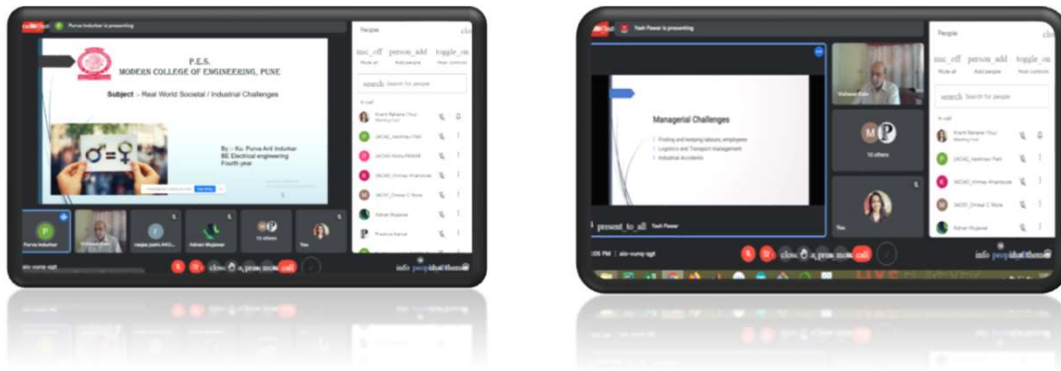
Purva Indurkar is presenting

P.E.S.
MODERN COLLEGE OF ENGINEERING, PUNE

Subject :- Real World Societal / Industrial Challenges

By :- Ku. Purva Anil Indurkar
BE Electrical engineering
Fourth year

People
mic_off person_add toggle_on
Mute all Add people Host controls
search Search for people
In call
Kranti Raharia (You)
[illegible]
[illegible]
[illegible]
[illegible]
Adnan Mujawar
Pradnya Karve

Purva Indurkar
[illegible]
Adnan Mujawar
10 others
You

Yash Pawar is presenting

Managerial Challenges
Finding and keeping labours, employees
Logistics and Transport management
Industrial Accidents

Vishwas Kale
10 others
You

present_to_all Yash Pawar

People
mic_off person_add toggle_on
Mute all Add people Host controls
search Search for people
In call
Kranti Raharia (You)
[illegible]
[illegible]
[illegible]
Adnan Mujawar

info people chat_bubble